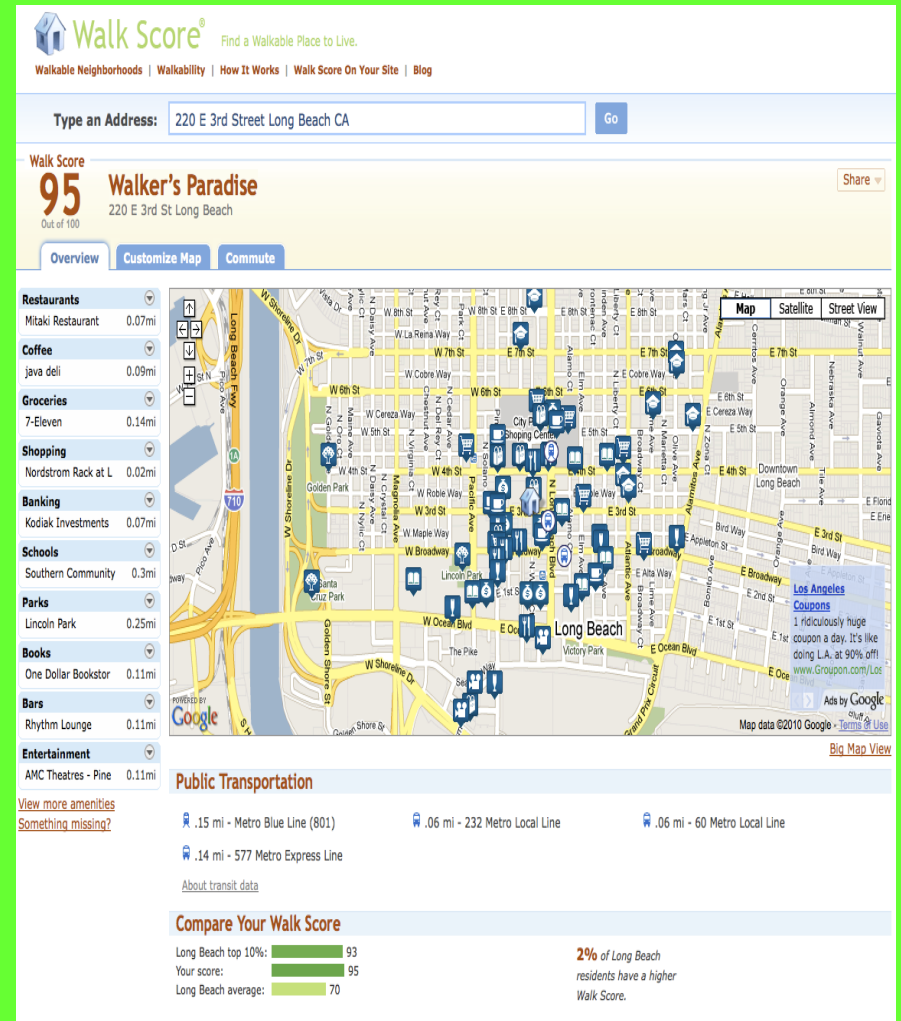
Walk Score® Find a Walkable Place to Live.

Walkable Neighborhoods | Walkability | How It Works | Walk Score On Your Site | Blog

Type an Address: 220 E 3rd Street Long Beach CA Go

Walk Score
95
Out of 100

Walker's Paradise
220 E 3rd St Long Beach

Share

Overview | Customize Map | Commute

| Category | Place | Distance |
|---|---|---|
| Restaurants | Mitaki Restaurant | 0.07mi |
| Coffee | java deli | 0.09mi |
| Groceries | 7-Eleven | 0.14mi |
| Shopping | Nordstrom Rack at L | 0.02mi |
| Banking | Kodiak Investments | 0.07mi |
| Schools | Southern Community | 0.3mi |
| Parks | Lincoln Park | 0.25mi |
| Books | One Dollar Bookstor | 0.11mi |
| Bars | Rhythm Lounge | 0.11mi |
| Entertainment | AMC Theatres - Pine | 0.11mi |

View more amenities
Something missing?

Map | Satellite | Street View

Long Beach Fwy, W Shoreline Dr, W 7th St, W 6th St, W 8th St, W Cobre Way, W Cereza Way, W 4th St, W 3rd St, W Broadway, W Maple Way, W Roble Way, W Ocean Blvd, E 7th St, E 6th St, E 5th St, E 4th St, E 3rd St, E Broadway, E 2nd St, E 1st St, E Ocean Blvd, E Alta Way, Bird Way, Appleton St, City Place Shopping Center, Golden Park, Lincoln Park, Cruz Park, Victory Park, The Pike, Long Beach, Downtown Long Beach, Pacific Ave, Pine Ave, Elm Ave, Atlantic Ave, Alamitos Ave, Golden Shore St, Grand Prix Circuit, Magnolia Ave, 710

Los Angeles Coupons
1 ridiculously huge coupon a day. It's like doing L.A. at 90% off!
www.Groupon.com/Los
Ads by Google

POWERED BY Google
Map data ©2010 Google - Terms of Use

Big Map View

Public Transportation

.15 mi - Metro Blue Line (801)
.06 mi - 232 Metro Local Line
.06 mi - 60 Metro Local Line
.14 mi - 577 Metro Express Line

About transit data

Compare Your Walk Score

Long Beach top 10%: 93
Your score: 95
Long Beach average: 70

2% of Long Beach residents have a higher Walk Score.